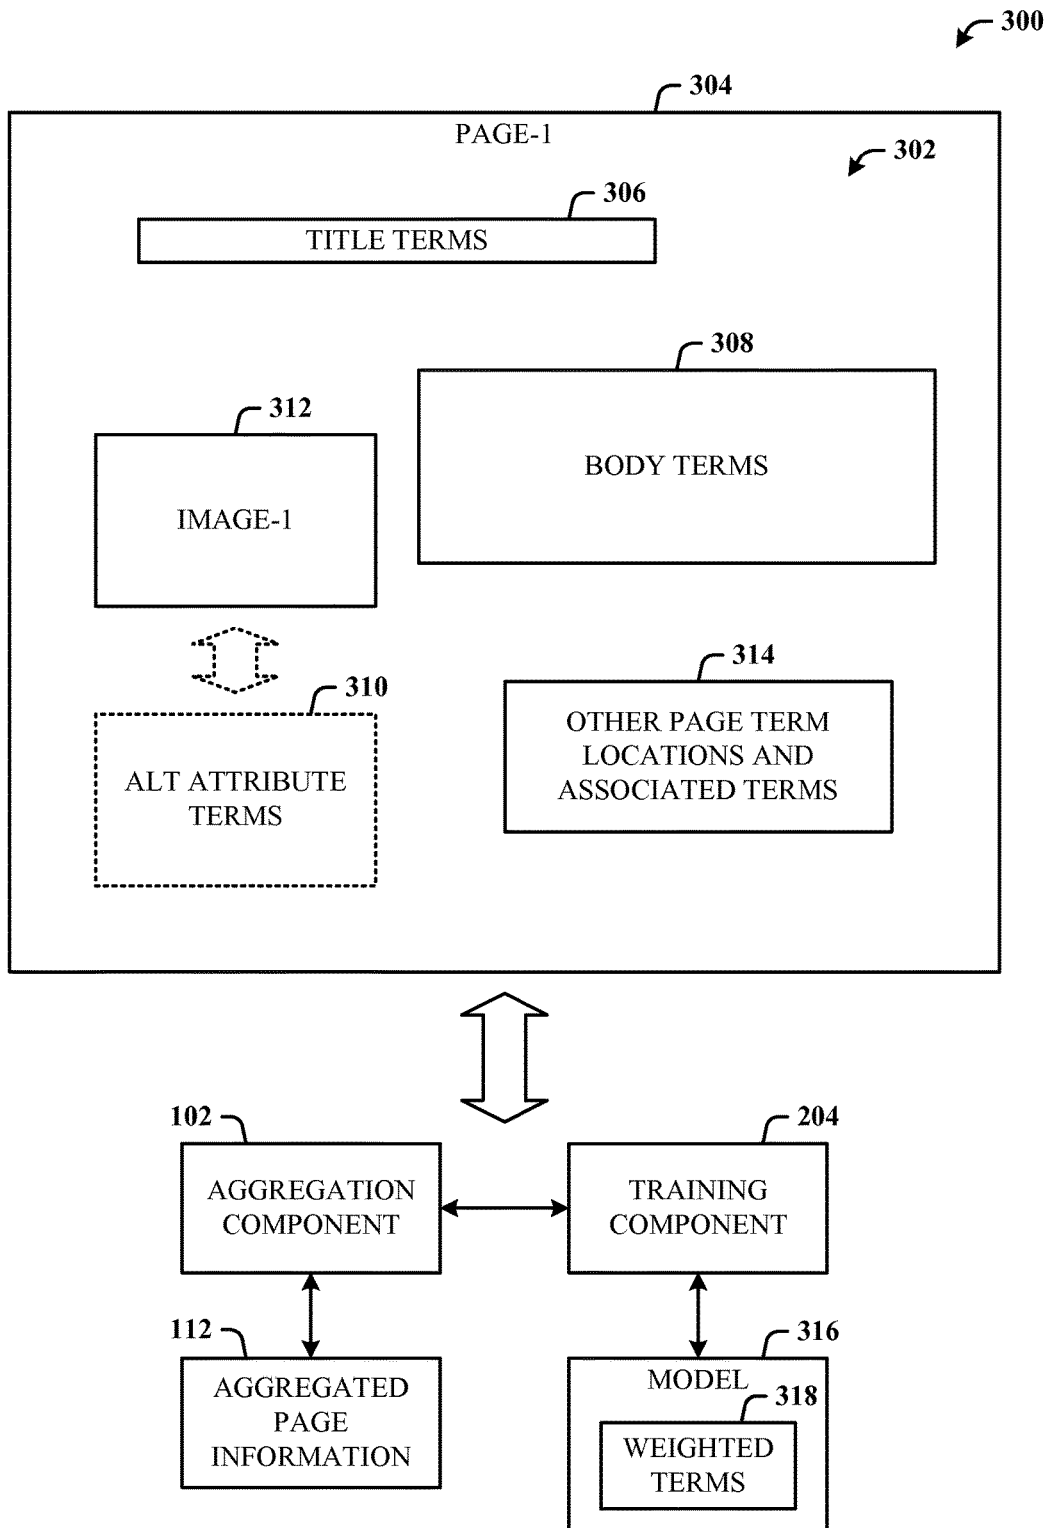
300

304

PAGE-1

302

306

TITLE TERMS

308

312

BODY TERMS

IMAGE-1

314

310

OTHER PAGE TERM LOCATIONS AND ASSOCIATED TERMS

ALT ATTRIBUTE TERMS

102

204

AGGREGATION COMPONENT

TRAINING COMPONENT

112

316

AGGREGATED PAGE INFORMATION

MODEL

318

WEIGHTED TERMS